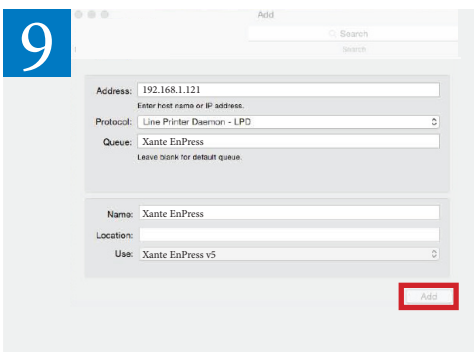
9

Add

Search

Search

Address: 192.168.1.121

Enter host name or IP address.

Protocol: Line Printer Daemon - LPD

Queue: Xante EnPress

Leave blank for default queue.

Name: Xante EnPress

Location:

Use: Xante EnPress v5

Add